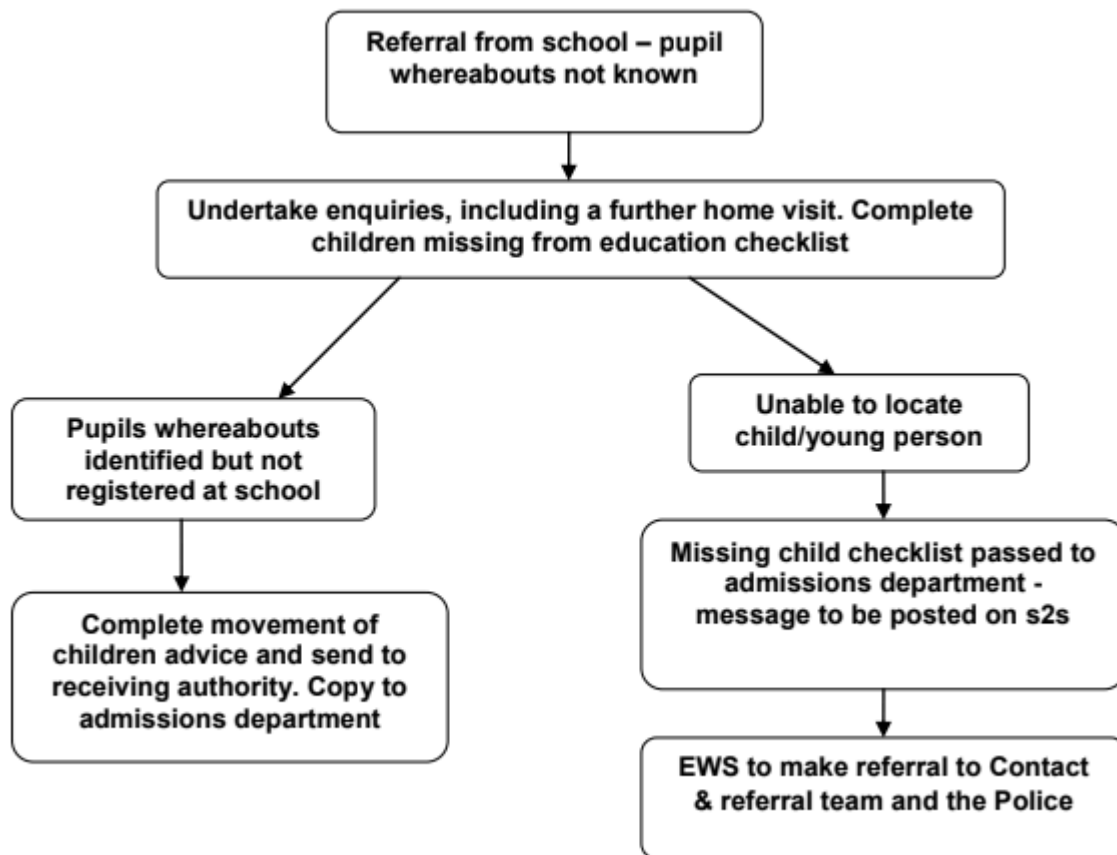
Referral from school – pupil whereabouts not known

Undertake enquiries, including a further home visit. Complete children missing from education checklist

Pupils whereabouts identified but not registered at school

Complete movement of children advice and send to receiving authority. Copy to admissions department

Unable to locate child/young person

Missing child checklist passed to admissions department - message to be posted on s2s

EWS to make referral to Contact & referral team and the Police